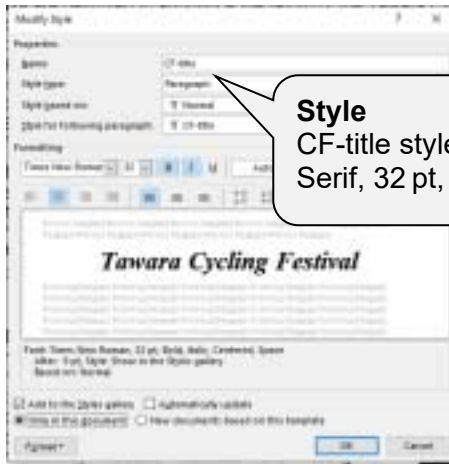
Modify Style

Properties

Name: CF-title

Style type: Paragraph

Style based on: ¶ Normal

Style for following paragraph: ¶ CF-title

Formatting

Times New Roman 32 B I U

Style

CF-title style: Serif, 32 pt,

Tawara Cycling Festival

Font: Times New Roman, 32 pt, Bold, Italic, Centered, Space After: 0 pt, Style: Show in the Styles gallery
Based on: Normal

Add to the Styles gallery Automatically update

Only in this document New documents based on this template

Format OK Cancel